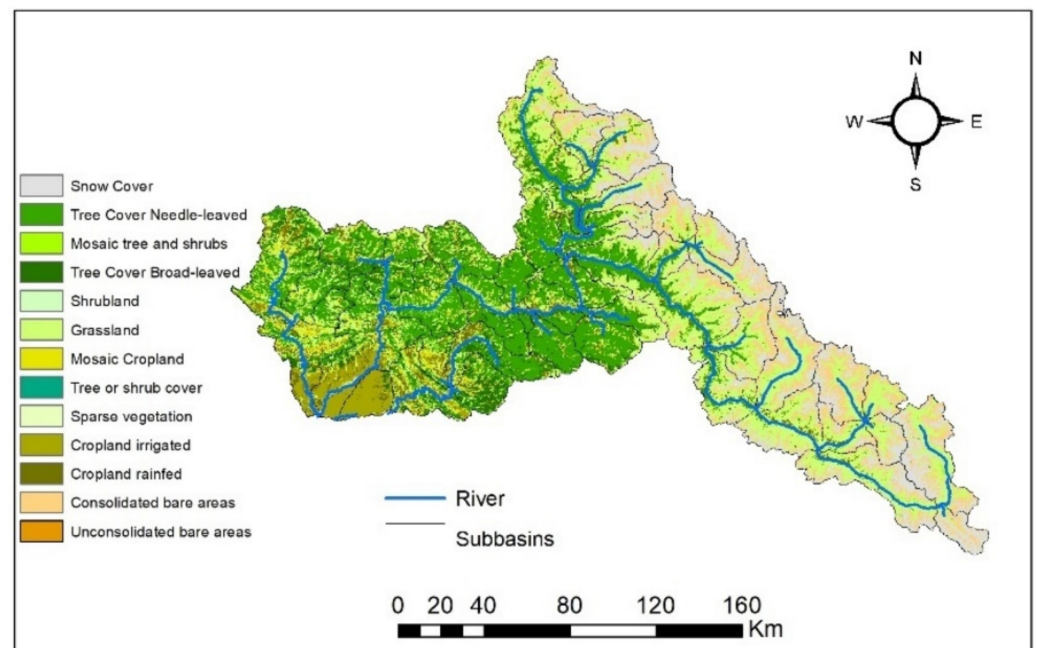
N
W
E
S

Snow Cover
Tree Cover Needle-leaved
Mosaic tree and shrubs
Tree Cover Broad-leaved
Shrubland
Grassland
Mosaic Cropland
Tree or shrub cover
Sparse vegetation
Cropland irrigated
Cropland rainfed
Consolidated bare areas
Unconsolidated bare areas

River
Subbasins

0 20 40 80 120 160
Km